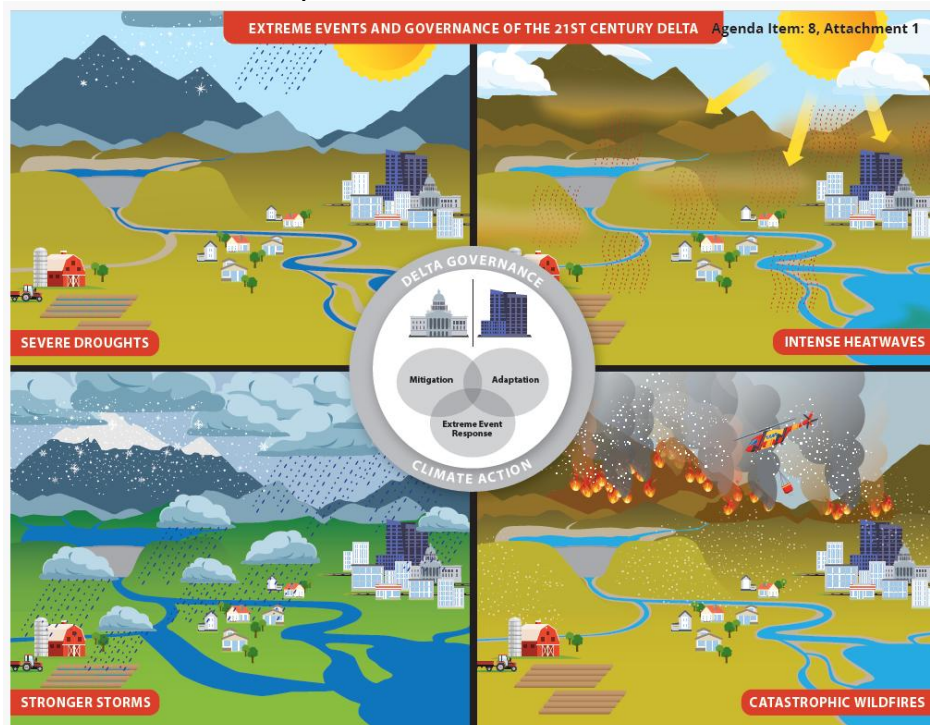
EXTREME EVENTS AND GOVERNANCE OF THE 21ST CENTURY DELTA

Agenda Item: 8, Attachment 1

SEVERE DROUGHTS

INTENSE HEATWAVES

DELTA GOVERNANCE

Mitigation

Adaptation

Extreme Event Response

CLIMATE ACTION

STRONGER STORMS

CATASTROPHIC WILDFIRES